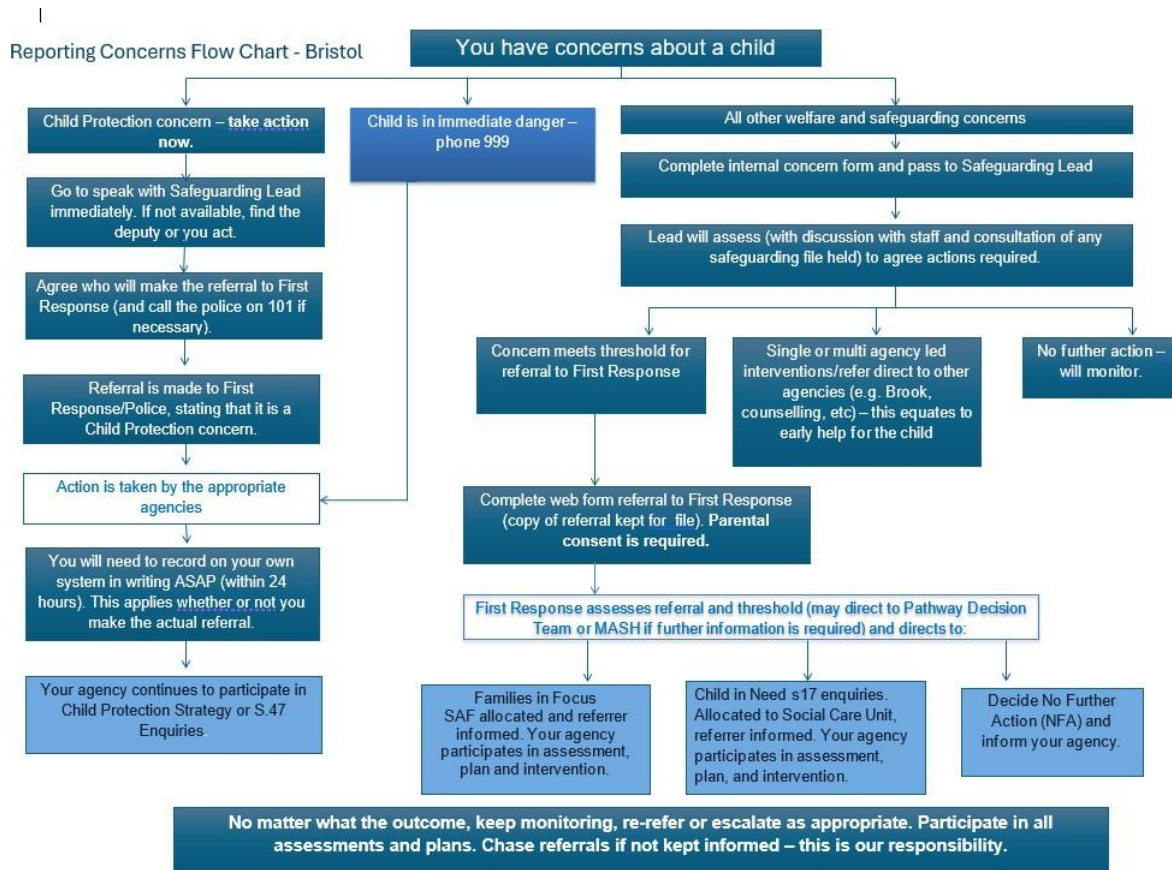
Reporting Concerns Flow Chart - Bristol

You have concerns about a child

Child Protection concern – take action now.

Go to speak with Safeguarding Lead immediately. If not available, find the deputy or you act.

Agree who will make the referral to First Response (and call the police on 101 if necessary).

Referral is made to First Response/Police, stating that it is a Child Protection concern.

Action is taken by the appropriate agencies

You will need to record on your own system in writing ASAP (within 24 hours). This applies whether or not you make the actual referral.

Your agency continues to participate in Child Protection Strategy or S.47 Enquiries

Child is in immediate danger – phone 999

All other welfare and safeguarding concerns

Complete internal concern form and pass to Safeguarding Lead

Lead will assess (with discussion with staff and consultation of any safeguarding file held) to agree actions required.

Concern meets threshold for referral to First Response

Single or multi agency led interventions/refer direct to other agencies (e.g. Brook, counselling, etc) – this equates to early help for the child

No further action – will monitor.

Complete web form referral to First Response (copy of referral kept for file). Parental consent is required.

First Response assesses referral and threshold (may direct to Pathway Decision Team or MASH if further information is required) and directs to:

Families in Focus SAF allocated and referrer informed. Your agency participates in assessment, plan and intervention.

Child in Need s17 enquiries. Allocated to Social Care Unit, referrer informed. Your agency participates in assessment, plan, and intervention.

Decide No Further Action (NFA) and inform your agency.

No matter what the outcome, keep monitoring, re-refer or escalate as appropriate. Participate in all assessments and plans. Chase referrals if not kept informed – this is our responsibility.